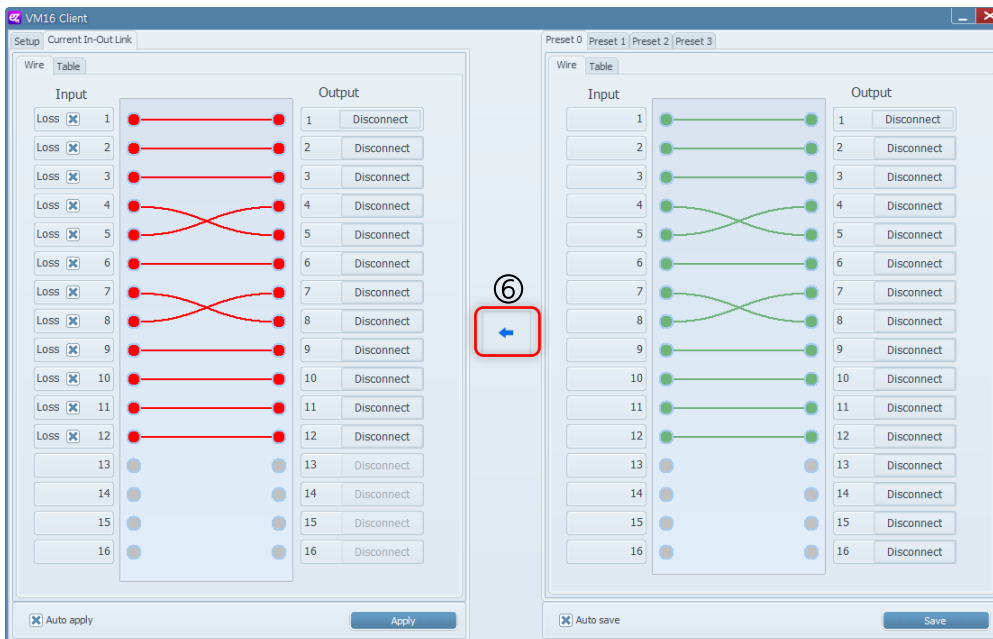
VM16 Client

Setup | Current In-Out Link

Wire | Table

Input

Output

| Input | Output |
|---|---|
| Loss 1 | 1 Disconnect |
| Loss 2 | 2 Disconnect |
| Loss 3 | 3 Disconnect |
| Loss 4 | 4 Disconnect |
| Loss 5 | 5 Disconnect |
| Loss 6 | 6 Disconnect |
| Loss 7 | 7 Disconnect |
| Loss 8 | 8 Disconnect |
| Loss 9 | 9 Disconnect |
| Loss 10 | 10 Disconnect |
| Loss 11 | 11 Disconnect |
| Loss 12 | 12 Disconnect |
| 13 | 13 Disconnect |
| 14 | 14 Disconnect |
| 15 | 15 Disconnect |
| 16 | 16 Disconnect |

Auto apply

Apply

⑥

Preset 0 | Preset 1 | Preset 2 | Preset 3

Wire | Table

Input

Output

| Input | Output |
|---|---|
| 1 | 1 Disconnect |
| 2 | 2 Disconnect |
| 3 | 3 Disconnect |
| 4 | 4 Disconnect |
| 5 | 5 Disconnect |
| 6 | 6 Disconnect |
| 7 | 7 Disconnect |
| 8 | 8 Disconnect |
| 9 | 9 Disconnect |
| 10 | 10 Disconnect |
| 11 | 11 Disconnect |
| 12 | 12 Disconnect |
| 13 | 13 Disconnect |
| 14 | 14 Disconnect |
| 15 | 15 Disconnect |
| 16 | 16 Disconnect |

Auto save

Save